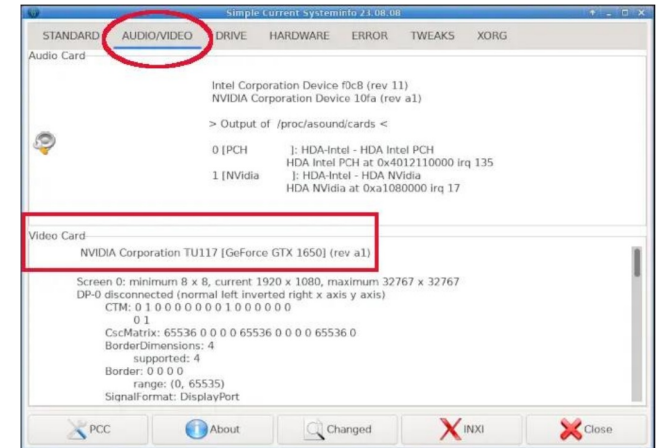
Simple Current Systeminfo 23.08.08

STANDARD AUDIO/VIDEO DRIVE HARDWARE ERROR TWEAKS XORG

Audio Card

Intel Corporation Device f0c8 (rev 11)
NVIDIA Corporation Device 10fa (rev a1)

> Output of /proc/asound/cards <

0 [PCH ]: HDA-Intel - HDA Intel PCH
HDA Intel PCH at 0x4012110000 irq 135
1 [NVidia ]: HDA-Intel - HDA NVidia
HDA NVidia at 0xa1080000 irq 17

Video Card

NVIDIA Corporation TU117 [GeForce GTX 1650] (rev a1)

Screen 0: minimum 8 x 8, current 1920 x 1080, maximum 32767 x 32767
DP-0 disconnected (normal left inverted right x axis y axis)
CTM: 0 1 0 0 0 0 0 0 0 1 0 0 0 0 0 0
0 1
CscMatrix: 65536 0 0 0 0 65536 0 0 0 0 65536 0
BorderDimensions: 4
supported: 4
Border: 0 0 0 0
range: (0, 65535)
SignalFormat: DisplayPort

PCC About Changed INXI Close